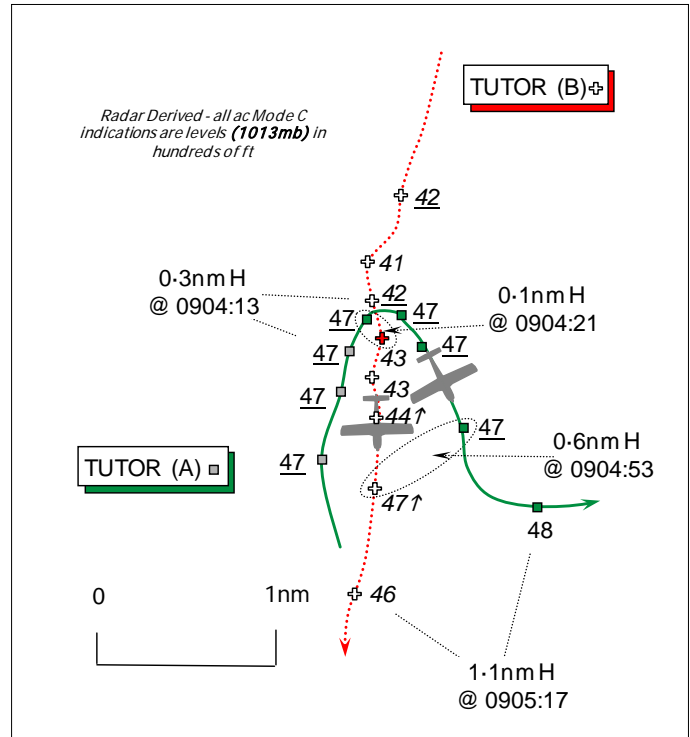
TUTOR (B)

Radar Derived - all ac Mode C indications are levels **(1013mb)** in hundreds of ft

42

41

0·3nm H
@ 0904:13

42

47

47

0·1nm H
@ 0904:21

47

43

47

43

47

44↑

47

0·6nm H
@ 0904:53

TUTOR (A)

47

47↑

48

0

1nm

46

1·1nm H
@ 0905:17